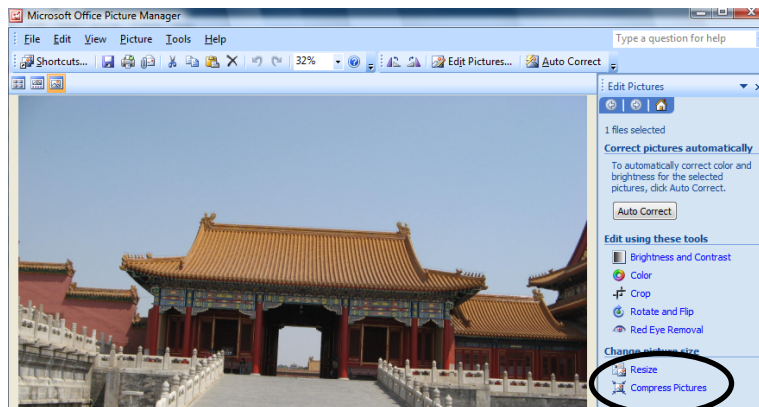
Microsoft Office Picture Manager

File Edit View Picture Tools Help

Type a question for help

Shortcuts... 32% Edit Pictures... Auto Correct

Edit Pictures

1 files selected

Correct pictures automatically

To automatically correct color and brightness for the selected pictures, click Auto Correct.

Auto Correct

Edit using these tools

Brightness and Contrast

Color

Crop

Rotate and Flip

Red Eye Removal

Change picture size

Resize

Compress Pictures